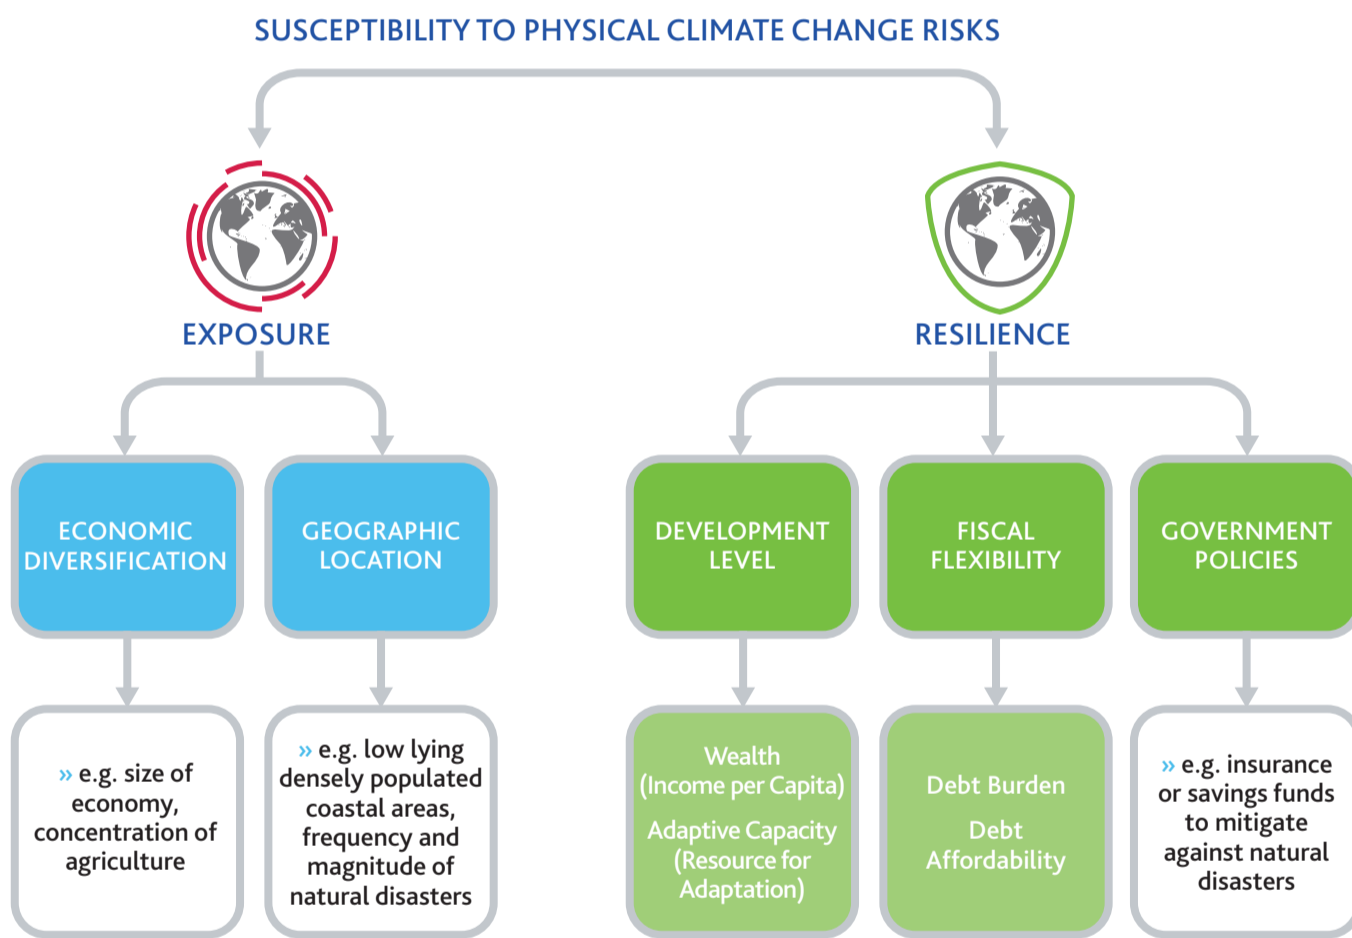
SUSCEPTIBILITY TO PHYSICAL CLIMATE CHANGE RISKS

EXPOSURE

RESILIENCE

ECONOMIC DIVERSIFICATION

GEOGRAPHIC LOCATION

DEVELOPMENT LEVEL

FISCAL FLEXIBILITY

GOVERNMENT POLICIES

» e.g. size of economy, concentration of agriculture

» e.g. low lying densely populated coastal areas, frequency and magnitude of natural disasters

Wealth (Income per Capita)

Adaptive Capacity (Resource for Adaptation)

Debt Burden

Debt Affordability

» e.g. insurance or savings funds to mitigate against natural disasters